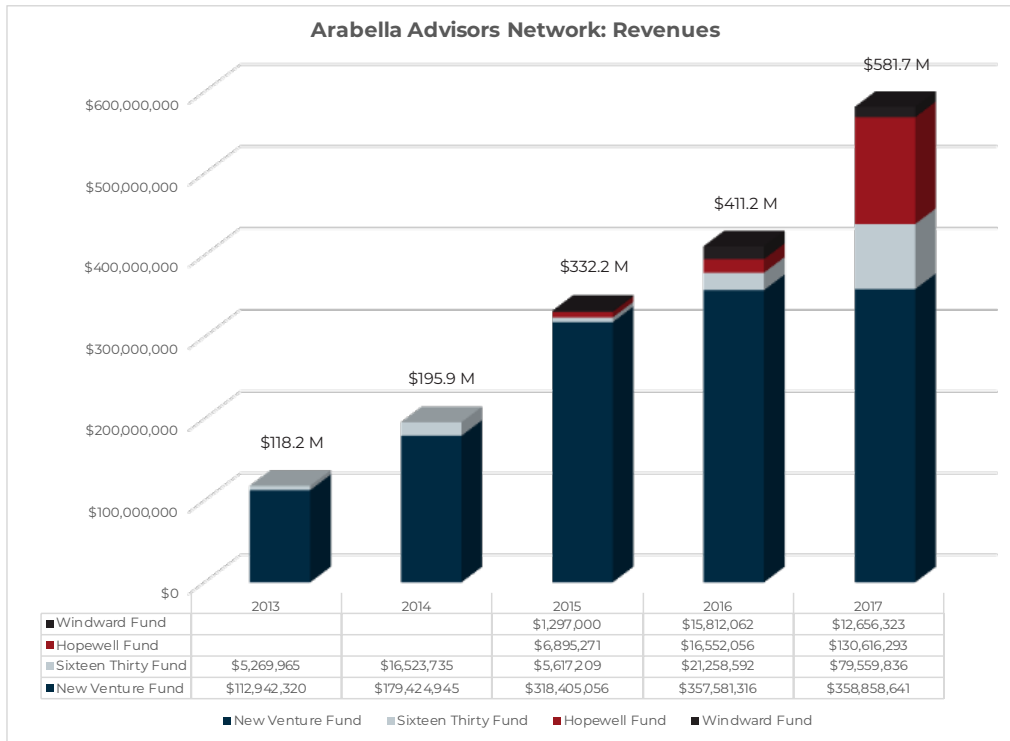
Arabella Advisors Network: Revenues

$600,000,000
$500,000,000
$400,000,000
$300,000,000
$200,000,000
$100,000,000
$0

$118.2 M
$195.9 M
$332.2 M
$411.2 M
$581.7 M

| | 2013 | 2014 | 2015 | 2016 | 2017 |
|---|---|---|---|---|---|
| Windward Fund | | | $1,297,000 | $15,812,062 | $12,656,323 |
| Hopewell Fund | | | $6,895,271 | $16,552,056 | $130,616,293 |
| Sixteen Thirty Fund | $5,269,965 | $16,523,735 | $5,617,209 | $21,258,592 | $79,559,836 |
| New Venture Fund | $112,942,320 | $179,424,945 | $318,405,056 | $357,581,316 | $358,858,641 |

New Venture Fund   Sixteen Thirty Fund   Hopewell Fund   Windward Fund